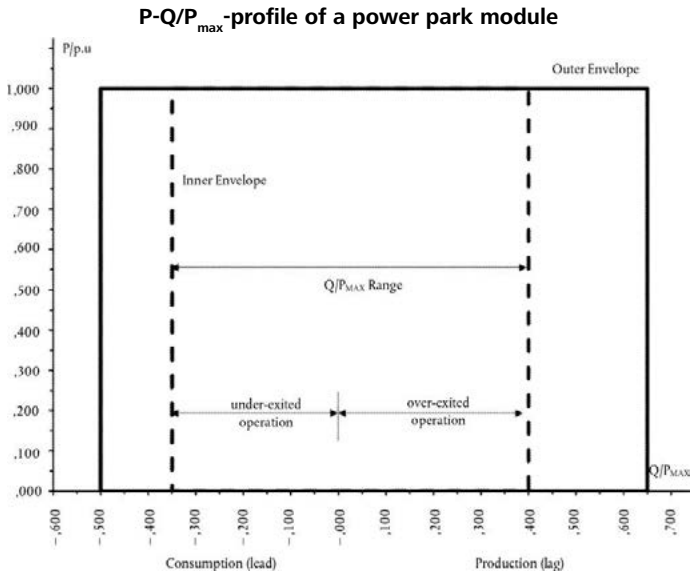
P-Q/P$_{max}$-profile of a power park module

P/p.u

Outer Envelope

1,000
,900
,800
,700
,600
,500
,400
,300
,200
,100
,000

Inner Envelope

Q/P$_{MAX}$ Range

under-exited operation

over-exited operation

Q/P$_{MAX}$

-,600
-,500
-,400
-,300
-,200
-,100
-,000
,100
,200
,300
,400
,500
,600
,700

Consumption (lead)

Production (lag)